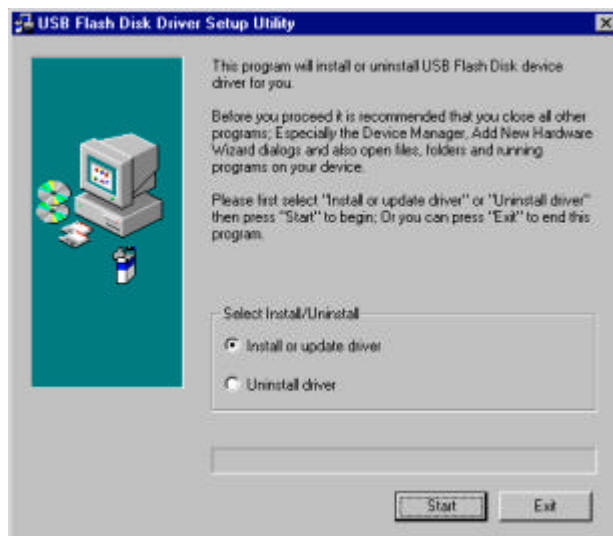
USB Flash Disk Driver Setup Utility

This program will install or uninstall USB Flash Disk device driver for you.

Before you proceed it is recommended that you close all other programs; Especially the Device Manager, Add New Hardware Wizard dialogs and also open files, folders and running programs on your device.

Please first select "Install or update driver" or "Uninstall driver" then press "Start" to begin; Or you can press "Exit" to end this program.

Select Install/Uninstall

Install or update driver

Uninstall driver

Start

Exit